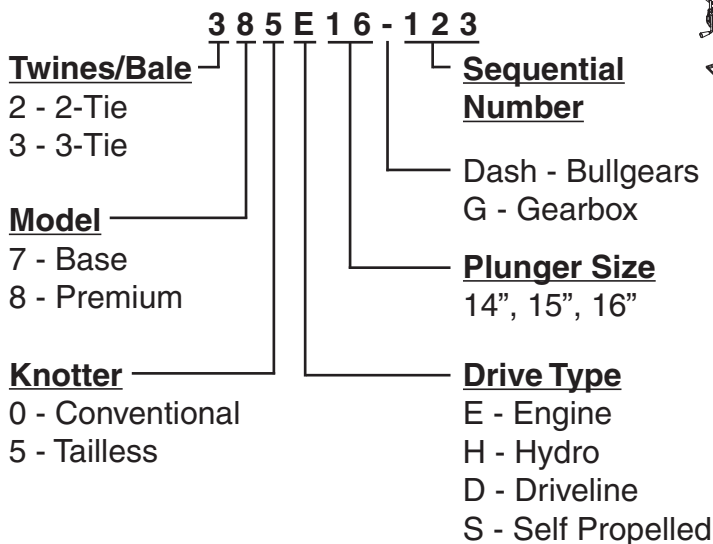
3 8 5 E 1 6 - 1 2 3

Twines/Bale
2 - 2-Tie
3 - 3-Tie

Sequential Number

Dash - Bullgears
G - Gearbox

Model
7 - Base
8 - Premium

Plunger Size
14", 15", 16"

Knotter
0 - Conventional
5 - Tailless

Drive Type
E - Engine
H - Hydro
D - Driveline
S - Self Propelled